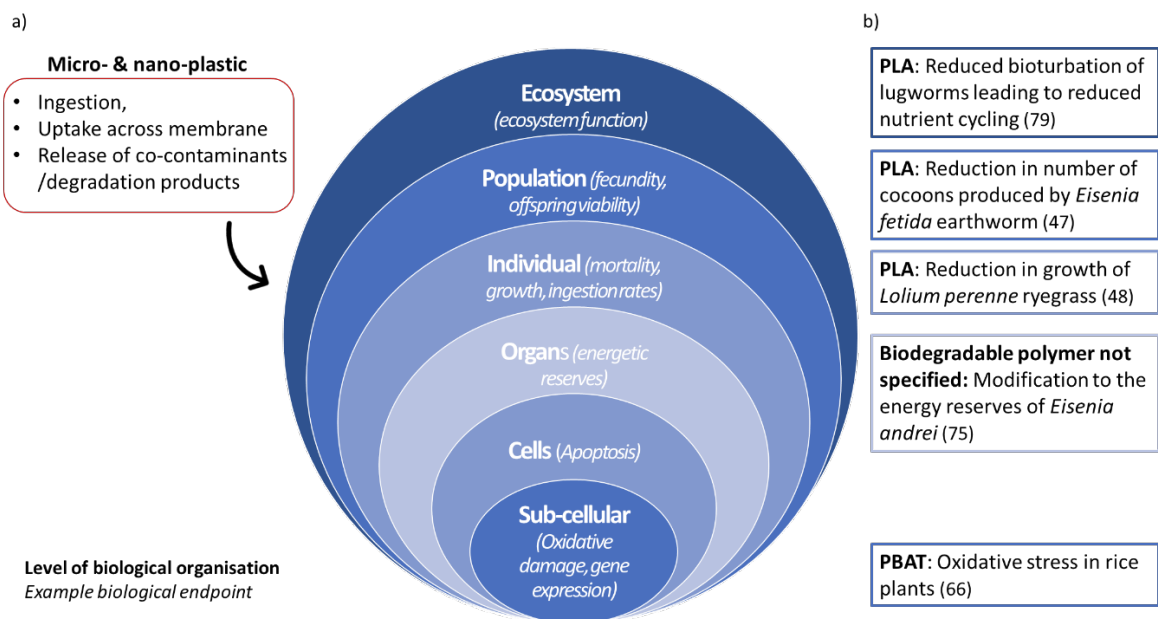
a)

Micro- & nano-plastic

- Ingestion,
- Uptake across membrane
- Release of co-contaminants /degradation products

Ecosystem
(ecosystem function)

Population (fecundity, offspring viability)

Individual (mortality, growth, ingestion rates)

Organs (energetic reserves)

Cells (Apoptosis)

Sub-cellular
(Oxidative damage, gene expression)

Level of biological organisation
Example biological endpoint

b)

PLA: Reduced bioturbation of lugworms leading to reduced nutrient cycling (79)

PLA: Reduction in number of cocoons produced by Eisenia fetida earthworm (47)

PLA: Reduction in growth of Lolium perenne ryegrass (48)

Biodegradable polymer not specified: Modification to the energy reserves of Eisenia andrei (75)

PBAT: Oxidative stress in rice plants (66)